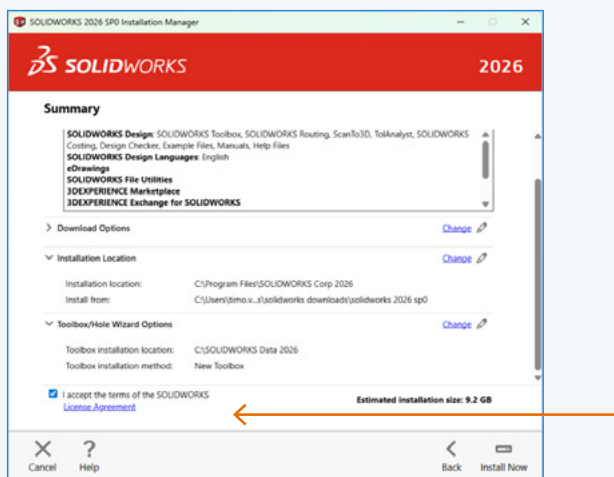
SOLIDWORKS 2026 SP0 Installation Manager

SOLIDWORKS

2026

Summary

SOLIDWORKS Design: SOLIDWORKS Toolbox, SOLIDWORKS Routing, ScanTo3D, TolAnalyst, SOLIDWORKS Costing, Design Checker, Example Files, Manuals, Help Files
SOLIDWORKS Design Languages: English
eDrawings
SOLIDWORKS File Utilities
3DEXPERIENCE Marketplace
3DEXPERIENCE Exchange for SOLIDWORKS

Download Options Change

Installation Location Change

Installation location: C:\Program Files\SOLIDWORKS Corp 2026
Install from: C:\Users\timo.v...s\solidworks downloads\solidworks 2026 sp0

Toolbox/Hole Wizard Options Change

Toolbox installation location: C:\SOLIDWORKS Data 2026
Toolbox installation method: New Toolbox

I accept the terms of the SOLIDWORKS License Agreement

Estimated installation size: 9.2 GB

Cancel Help Back Install Now